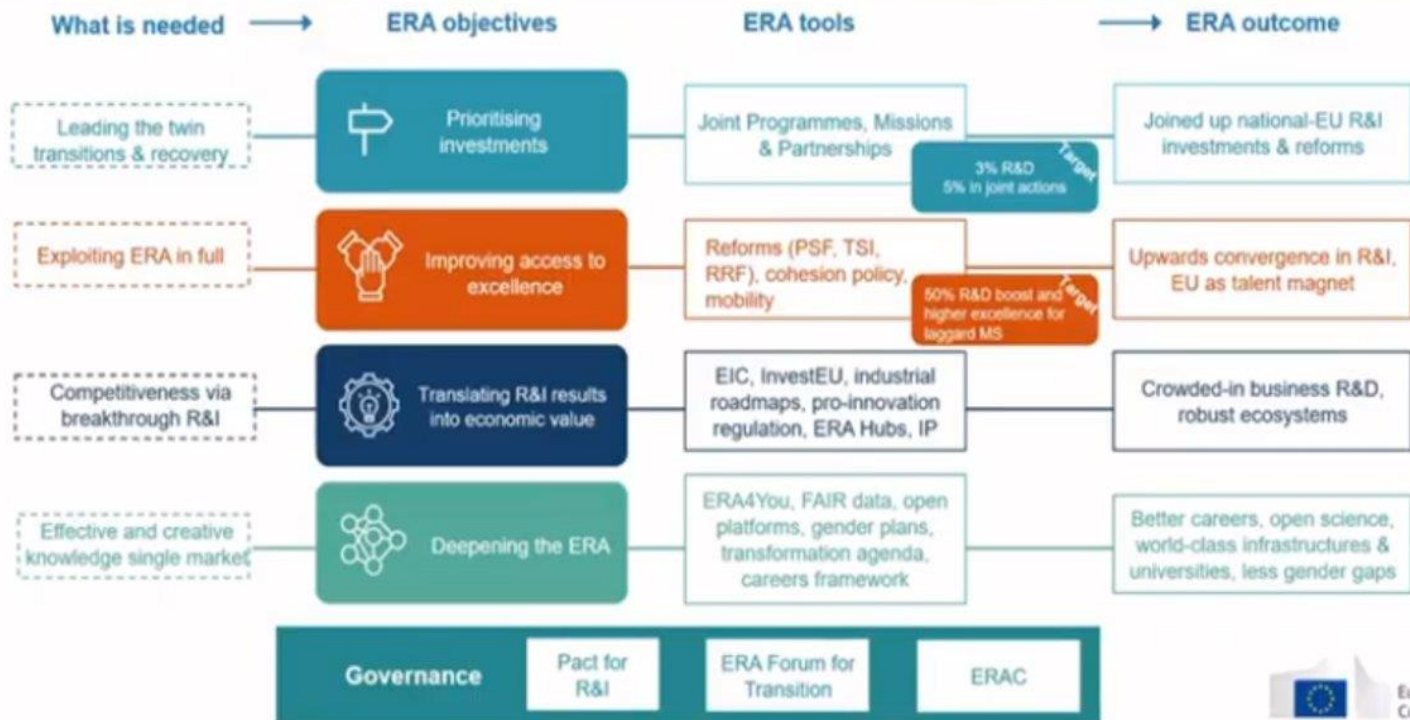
What is needed → ERA objectives ERA tools → ERA outcome

Leading the twin transitions & recovery

Prioritising investments

Joint Programmes, Missions & Partnerships

3% R&D 5% in joint actions

Target

Joined up national-EU R&I investments & reforms

Exploiting ERA in full

Improving access to excellence

Reforms (PSF, TSI, RRF), cohesion policy, mobility

50% R&D boost and higher excellence for laggard MS

Target

Upwards convergence in R&I, EU as talent magnet

Competitiveness via breakthrough R&I

Translating R&I results into economic value

EIC, InvestEU, industrial roadmaps, pro-innovation regulation, ERA Hubs, IP

Crowded-in business R&D, robust ecosystems

Effective and creative knowledge single market

Deepening the ERA

ERA4You, FAIR data, open platforms, gender plans, transformation agenda, careers framework

Better careers, open science, world-class infrastructures & universities, less gender gaps

Governance

Pact for R&I

ERA Forum for Transition

ERAC

E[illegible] C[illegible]